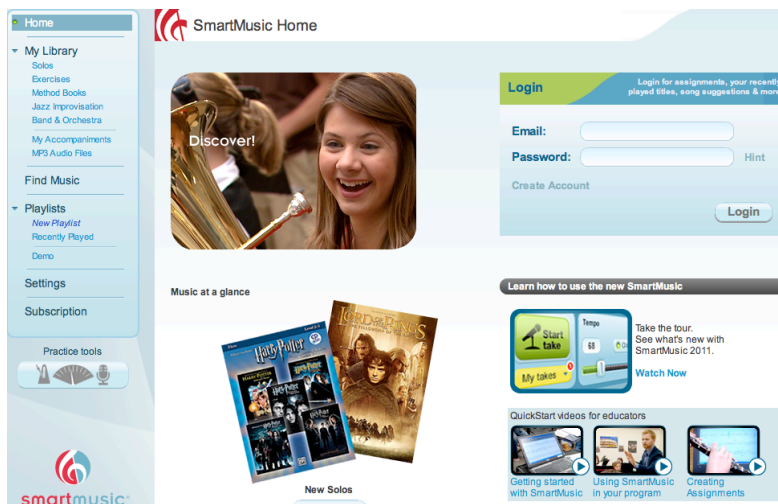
Home

My Library

Solos

Exercises

Method Books

Jazz Improvisation

Band & Orchestra

My Accompaniments

MP3 Audio Files

Find Music

Playlists

New Playlist

Recently Played

Demo

Settings

Subscription

Practice tools

smartmusic

SmartMusic Home

Discover!

Login

Login for assignments, your recently played titles, song suggestions & more

Email:

Password:

Hint

Create Account

Login

Music at a glance

Harry Potter

Lord of the Rings

New Solos

Learn how to use the new SmartMusic

Start take

Tempo

68

My takes

Take the tour.
See what's new with SmartMusic 2011.

Watch Now

QuickStart videos for educators

Getting started with SmartMusic

Using SmartMusic in your program

Creating Assignments